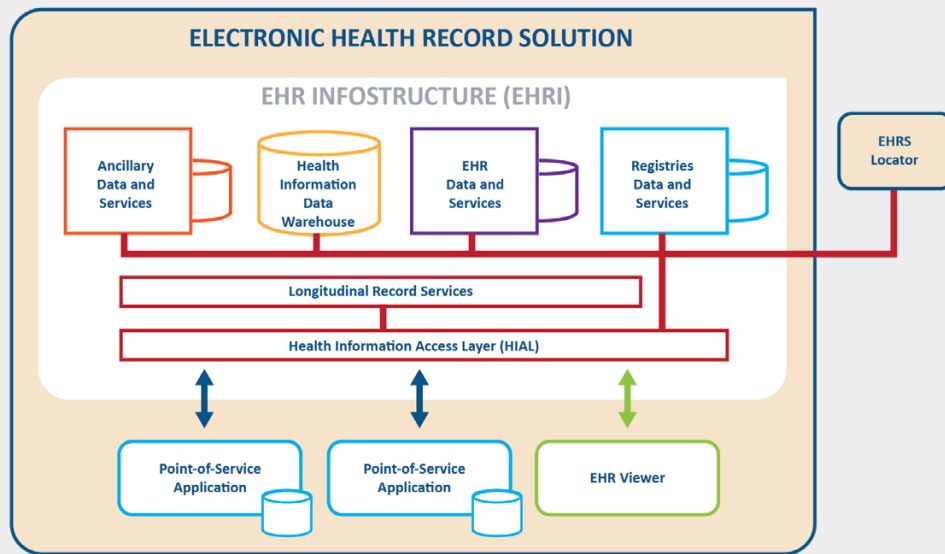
ELECTRONIC HEALTH RECORD SOLUTION

EHR INFOSTRUCTURE (EHRI)

Ancillary Data and Services

Health Information Data Warehouse

EHR Data and Services

Registries Data and Services

EHRS Locator

Longitudinal Record Services

Health Information Access Layer (HIAL)

Point-of-Service Application

Point-of-Service Application

EHR Viewer